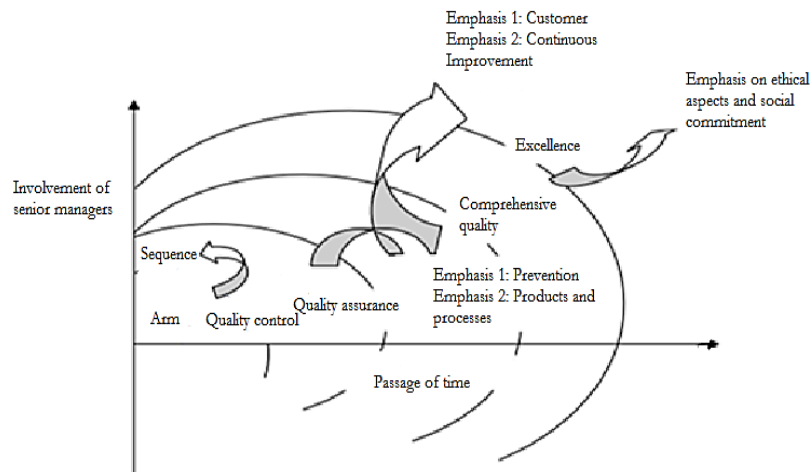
Emphasis 1: Customer
Emphasis 2: Continuous Improvement

Emphasis on ethical aspects and social commitment

Excellence

Involvement of senior managers

Comprehensive quality

Sequence

Emphasis 1: Prevention
Emphasis 2: Products and processes

Quality assurance

Arm

Quality control

Passage of time